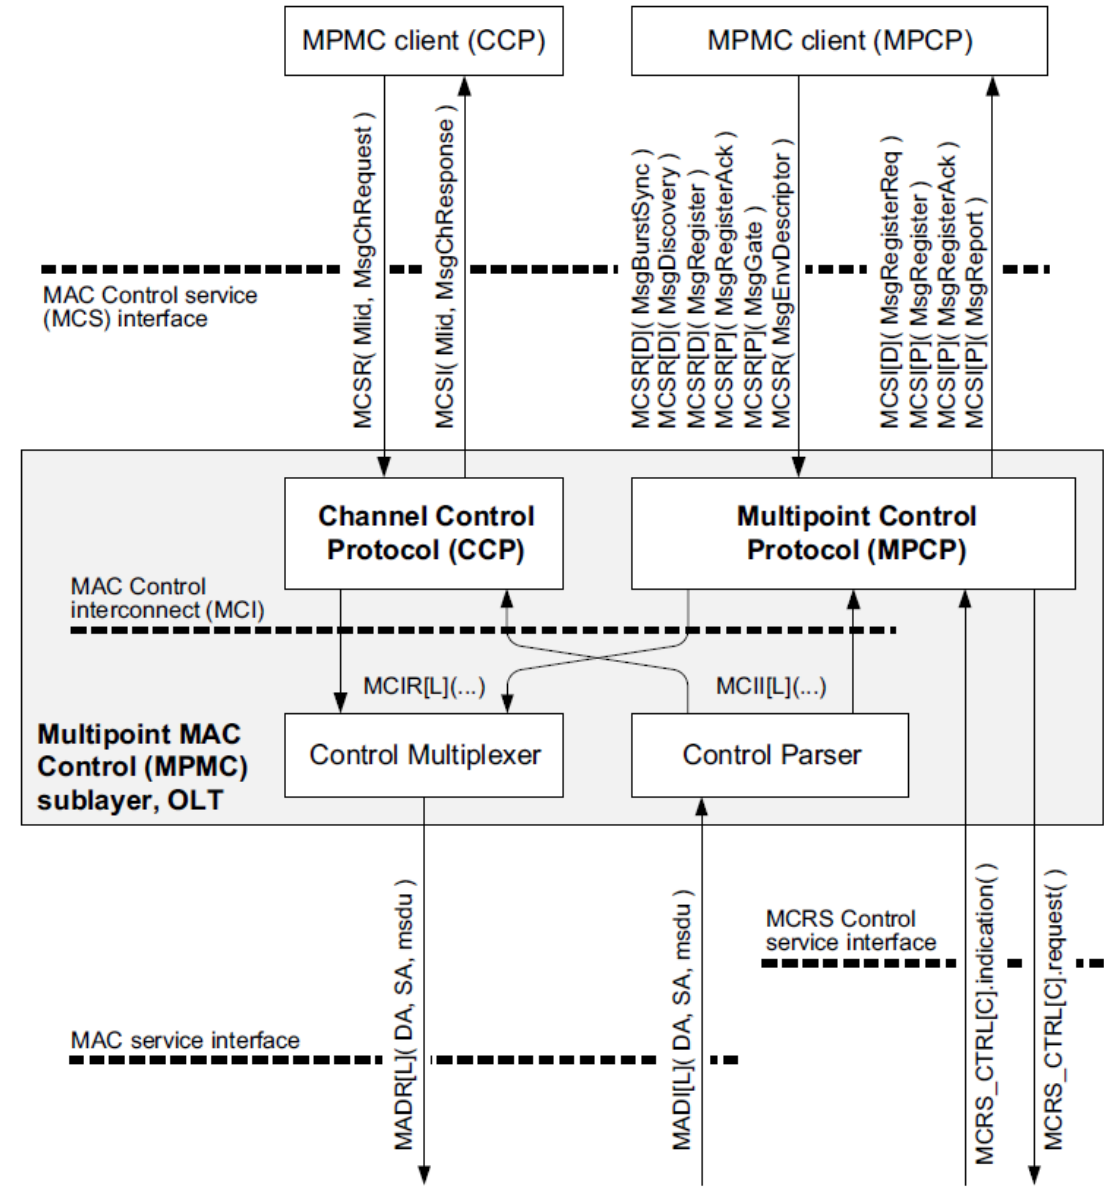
MPMC client (CCP)

MPMC client (MPCP)

MCSR( MIid, MsgChRequest )

MCSI( MIid, MsgChResponse )

MCSR[D]( MsgBurstSync )
MCSR[D]( MsgDiscovery )
MCSR[D]( MsgRegister )
MCSR[P]( MsgRegisterAck )
MCSR[P]( MsgGate )
MCSR( MsgEnvDescriptor )

MCSI[D]( MsgRegisterReq )
MCSI[P]( MsgRegister )
MCSI[P]( MsgRegisterAck )
MCSI[P]( MsgReport )

MAC Control service (MCS) interface

Channel Control Protocol (CCP)

Multipoint Control Protocol (MPCP)

MAC Control interconnect (MCI)

MCIR[L](...)

MCII[L](...)

Multipoint MAC Control (MPMC) sublayer, OLT

Control Multiplexer

Control Parser

MADR[L]( DA, SA, msdu )

MADI[L]( DA, SA, msdu )

MCRS Control service interface

MCRS_CTRL[C].indication( )

MCRS_CTRL[C].request( )

MAC service interface